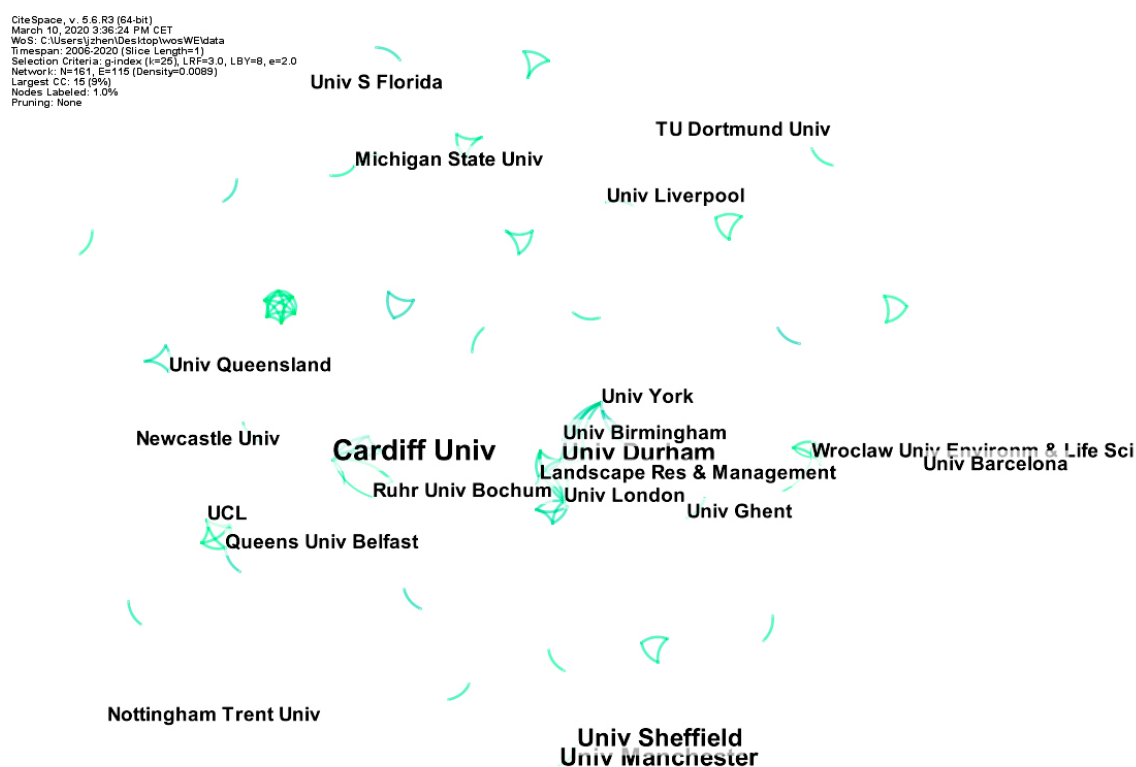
CiteSpace, v. 5.6.R3 (64-bit)
March 10, 2020 3:36:24 PM CET
WoS: C:\Users\jzhen\Desktop\wosWE\data
Timespan: 2006-2020 (Slice Length=1)
Selection Criteria: g-index (k=25), LRF=3.0, LBY=8, e=2.0
Network: N=161, E=115 (Density=0.0089)
Largest CC: 15 (9%)
Nodes Labeled: 1.0%
Pruning: None

Univ S Florida
TU Dortmund Univ
Michigan State Univ
Univ Liverpool
Univ Queensland
Univ York
Univ Birmingham
Newcastle Univ
Cardiff Univ
Univ Durham
Wroclaw Univ Environm & Life Sci
Univ Barcelona
Landscape Res & Management
Ruhr Univ Bochum
Univ London
Univ Ghent
UCL
Queens Univ Belfast
Nottingham Trent Univ
Univ Sheffield
Univ Manchester